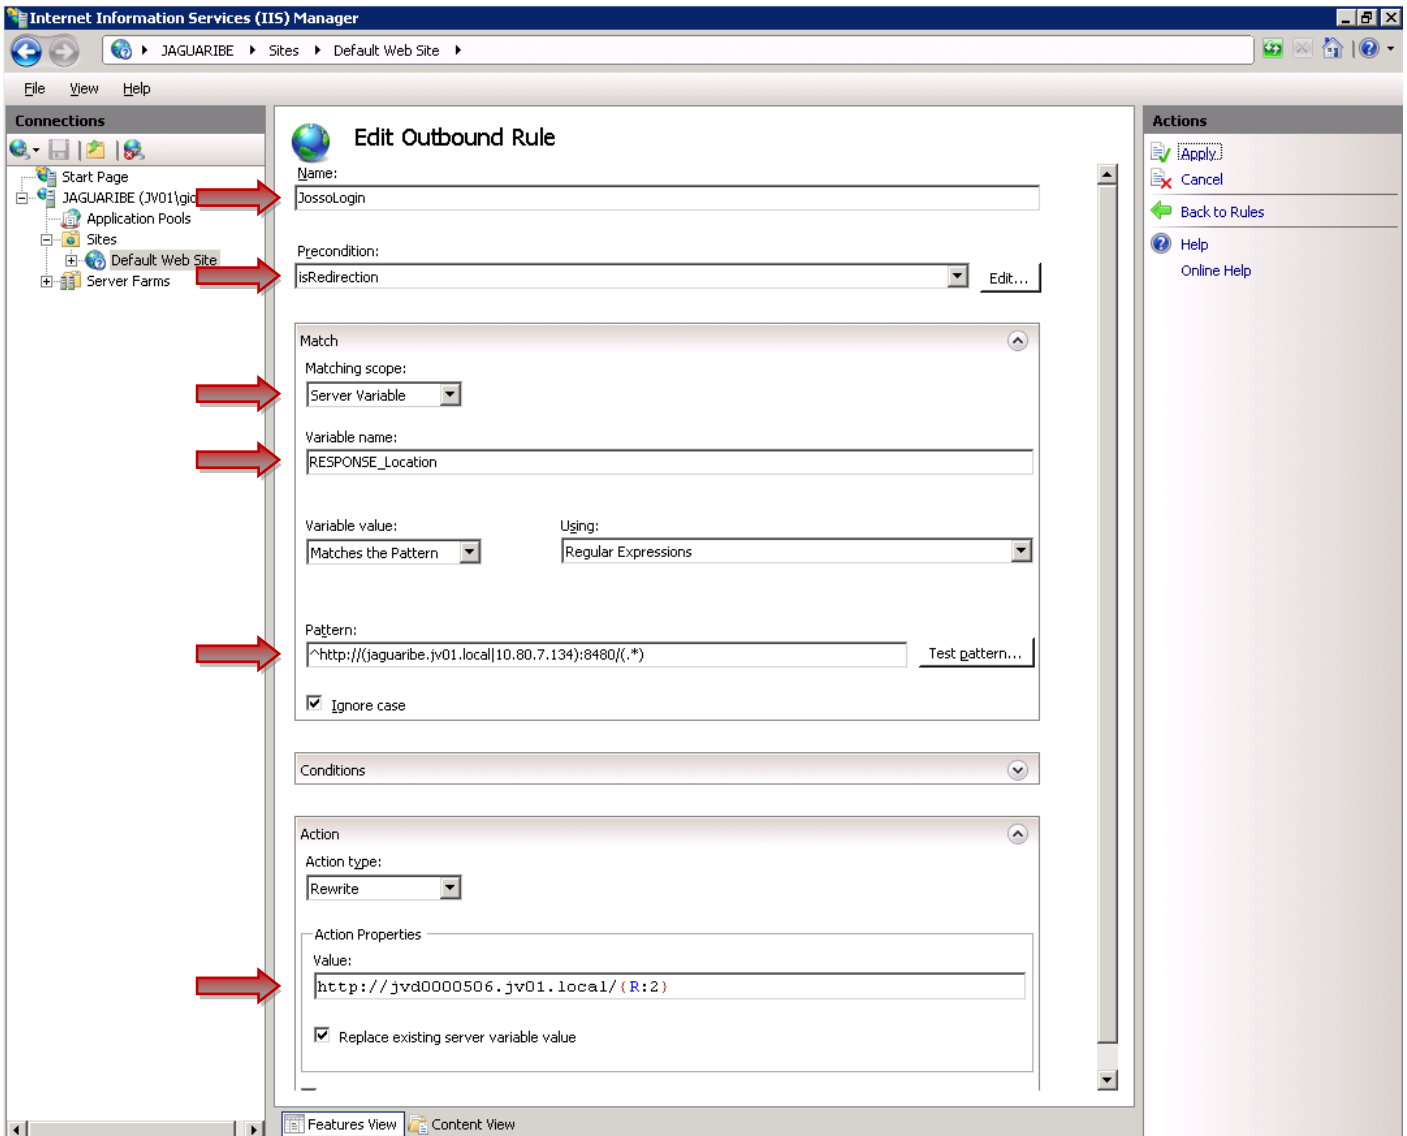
Internet Information Services (IIS) Manager

JAGUARIBE ▸ Sites ▸ Default Web Site ▸

File View Help

Connections

Start Page
JAGUARIBE (JV01\gid
Application Pools
Sites
Default Web Site
Server Farms

Edit Outbound Rule

Name:
JossoLogin

Precondition:
isRedirection
Edit...

Match
Matching scope:
Server Variable
Variable name:
RESPONSE_Location
Variable value:
Matches the Pattern
Using:
Regular Expressions
Pattern:
^http://(jaguaribe.jv01.local|10.80.7.134):8480/(.*)
Test pattern...
Ignore case

Conditions

Action
Action type:
Rewrite
Action Properties
Value:
http://jvd0000506.jv01.local/{R:2}
Replace existing server variable value

Features View Content View

Actions
Apply
Cancel
Back to Rules
Help
Online Help